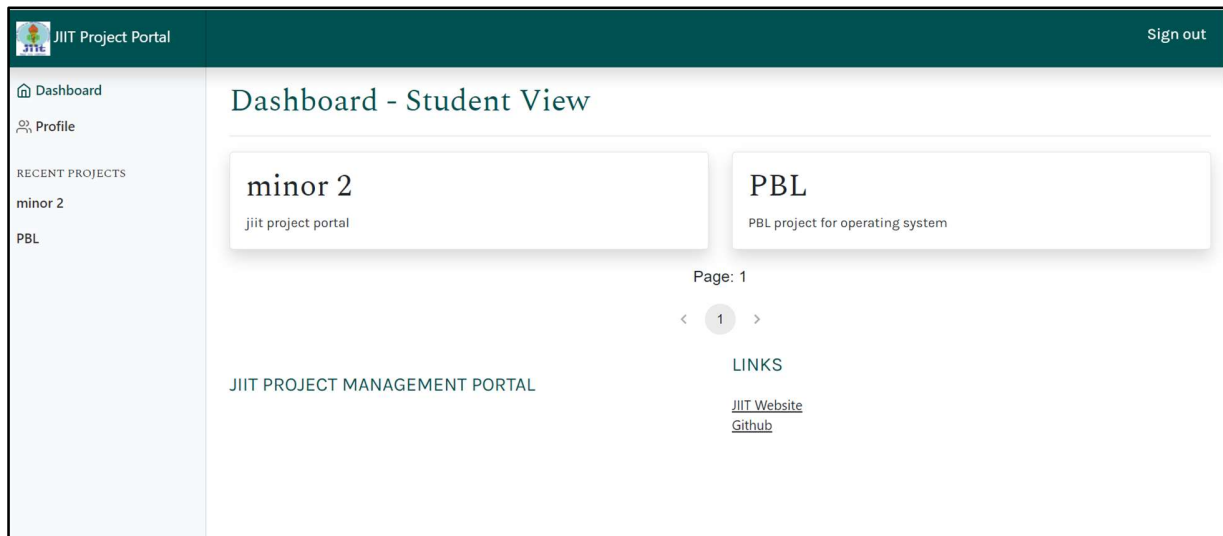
JIIT Project Portal

Sign out

Dashboard
Profile

RECENT PROJECTS
minor 2
PBL

Dashboard - Student View

minor 2
jiit project portal

PBL
PBL project for operating system

Page: 1

< 1 >

JIIT PROJECT MANAGEMENT PORTAL

LINKS
JIIT Website
Github